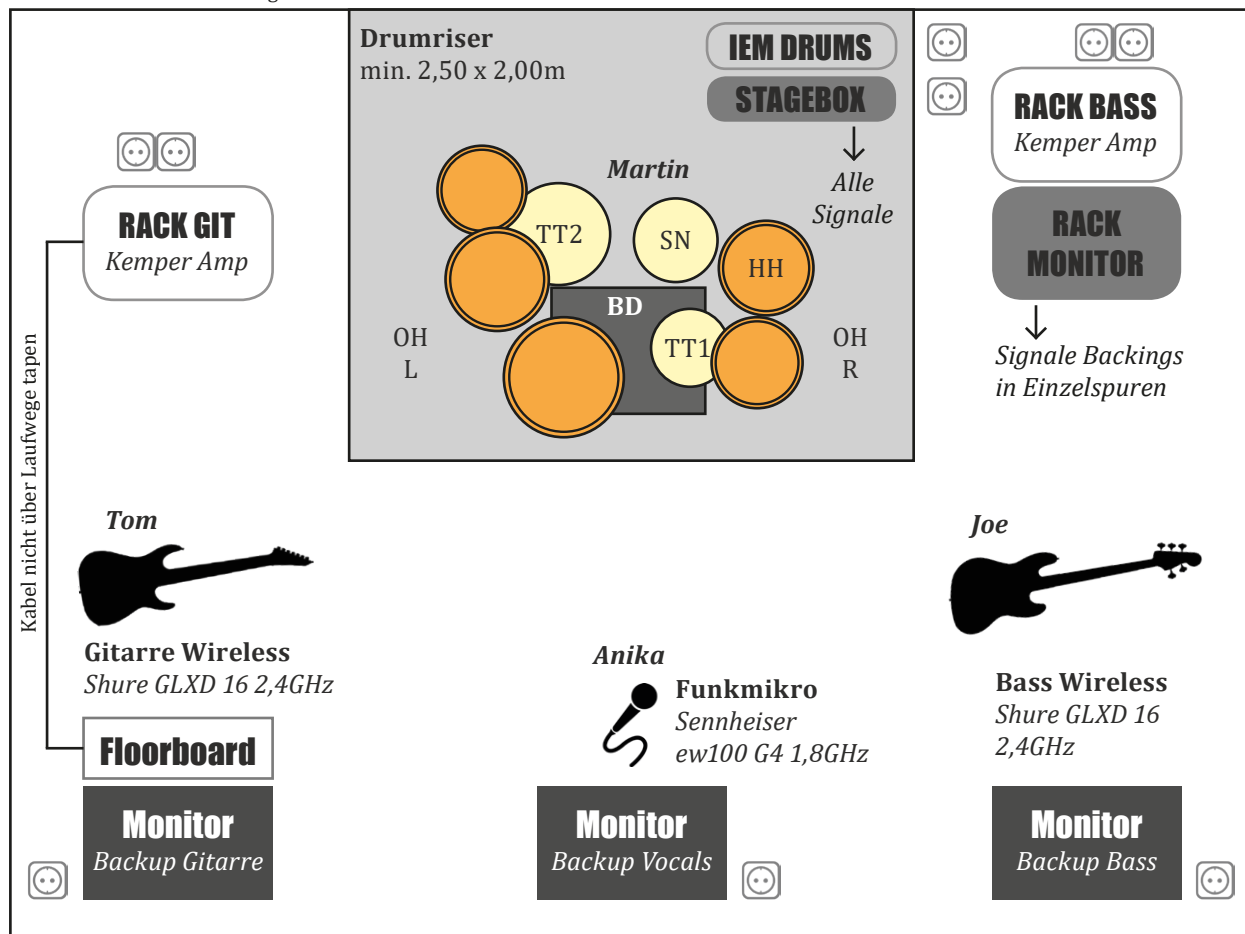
Drumriser
min. 2,50 x 2,00m

IEM DRUMS

STAGEBOX

Alle Signale

Martin

TT2

SN

HH

BD

TT1

OH L

OH R

RACK BASS
Kemper Amp

RACK MONITOR

Signale Backings in Einzelspuren

RACK GIT
Kemper Amp

Kabel nicht über Laufwege tapen

Tom

Gitarre Wireless
Shure GLXD 16 2,4GHz

Floorboard

Anika

Funkmikro
Sennheiser
ew100 G4 1,8GHz

Joe

Bass Wireless
Shure GLXD 16
2,4GHz

Monitor
Backup Gitarre

Monitor
Backup Vocals

Monitor
Backup Bass